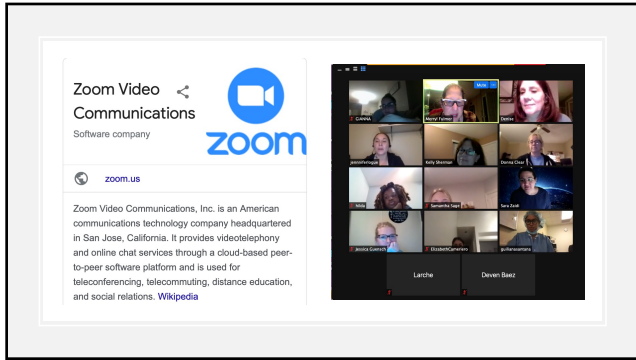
Zoom Video Communications

Software company

zoom

zoom.us

Zoom Video Communications, Inc. is an American communications technology company headquartered in San Jose, California. It provides videotelephony and online chat services through a cloud-based peer-to-peer software platform and is used for teleconferencing, telecommuting, distance education, and social relations. Wikipedia

CJANNA
Merryl Fulmer
Debbie
jeanieferugue
Kelly Sherman
Donna Clear
Hilda
Samantha Sage
Sara Zeidl
Jessica Guerrich
ElizabethCameriero
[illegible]
Larche
Deven Baez